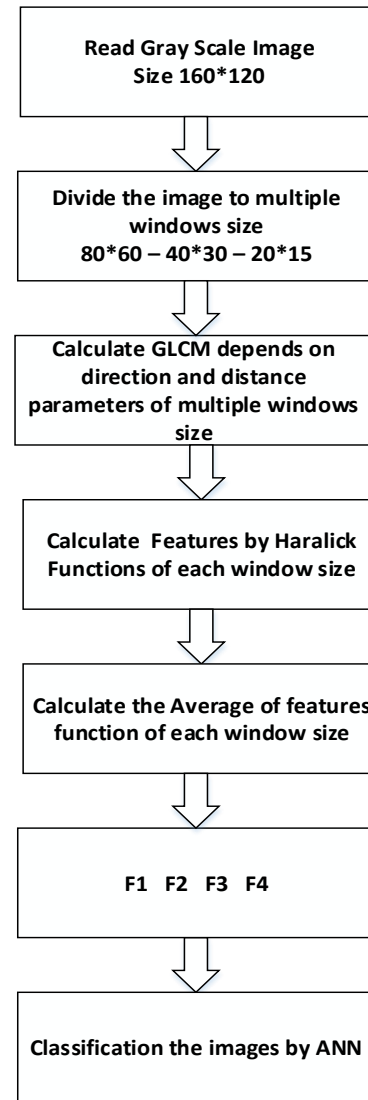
Read Gray Scale Image
Size 160*120

Divide the image to multiple windows size
80*60 – 40*30 – 20*15

Calculate GLCM depends on direction and distance parameters of multiple windows size

Calculate Features by Haralick Functions of each window size

Calculate the Average of features function of each window size

F1 F2 F3 F4

Classification the images by ANN